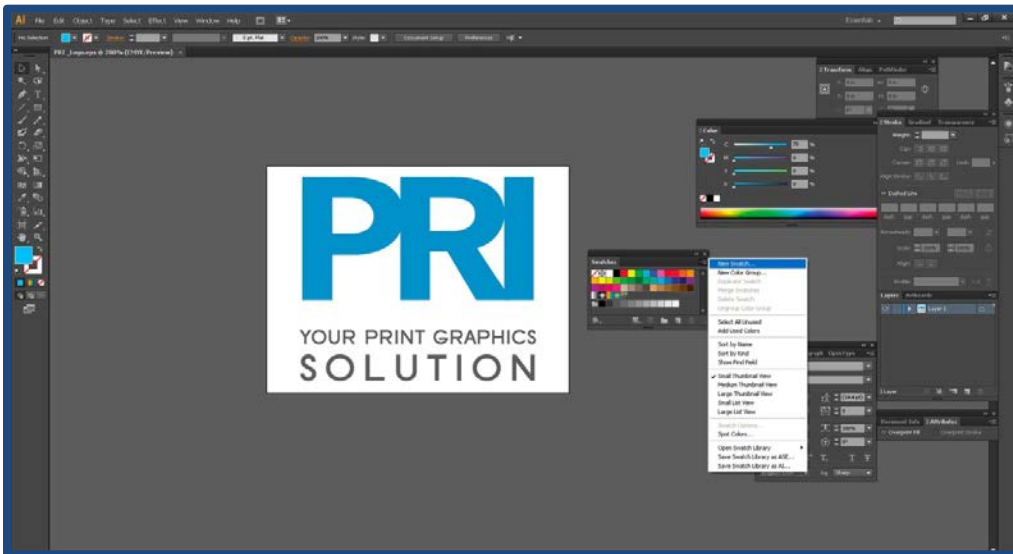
Ai File Edit Object Type Select Effect View Window Help

Essentials

No Selection Stroke 3 pt. Flat Opacity 100% Style Document Setup Preferences

PRI_Logo.eps @ 200% (CMYK/Preview)

PRI

YOUR PRINT GRAPHICS
SOLUTION

Color

C %
M %
Y %
K %

Swatches

New Swatch...
New Color Group...
Duplicate Swatch
Merge Swatches
Delete Swatch
Ungroup Color Group
Select All Unused
Add Used Colors
Sort by Name
Sort by Kind
Show Find Field
Small Thumbnail View
Medium Thumbnail View
Large Thumbnail View
Small List View
Large List View
Swatch Options...
Spot Colors...
Open Swatch Library
Save Swatch Library as ASE...
Save Swatch Library as AI...

Transform Align Pathfinder

Stroke Gradient Transparency

Weight:

Dashed Line

Layers Artboards

Layer 1

1 Layer

Document Info Attributes

Overprint Fill Overprint Stroke